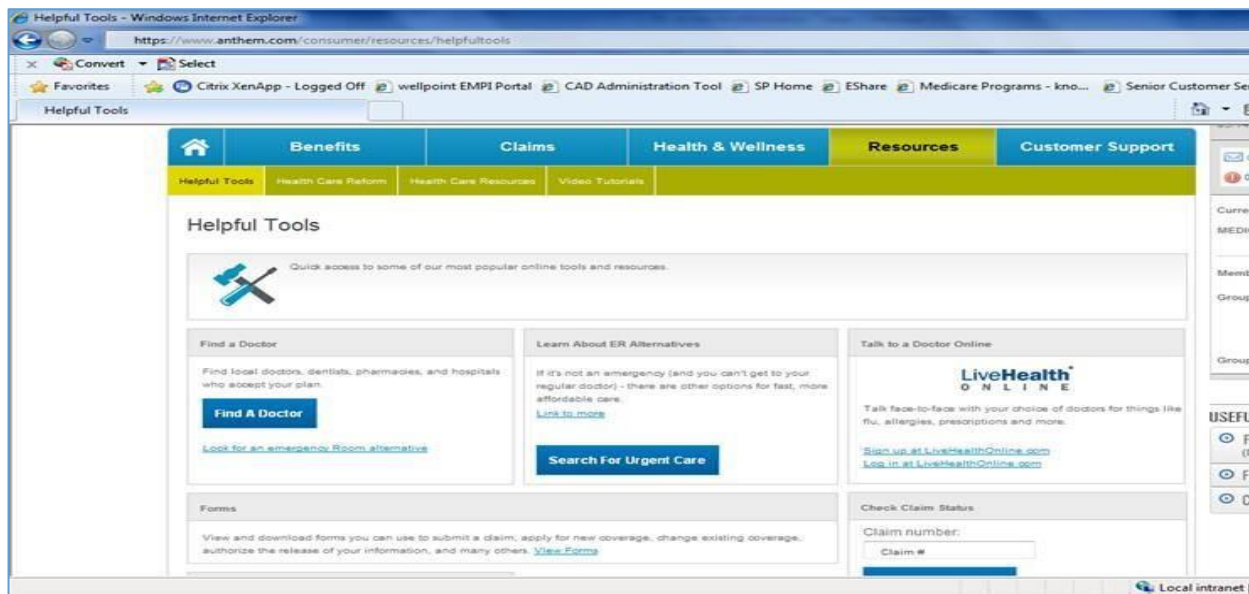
Helpful Tools - Windows Internet Explorer

https://www.anthem.com/consumer/resources/helpfultools

Convert ▾ Select

Favorites | Citrix XenApp - Logged Off | wellpoint EMPI Portal | CAD Administration Tool | SP Home | EShare | Medicare Programs - kno... | Senior Customer Se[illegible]

Helpful Tools

Benefits | Claims | Health & Wellness | Resources | Customer Support

Helpful Tools | Health Care Reform | Health Care Resources | Video Tutorials

Helpful Tools

Quick access to some of our most popular online tools and resources.

Find a Doctor

Find local doctors, dentists, pharmacies, and hospitals who accept your plan.

Find A Doctor

Look for an emergency Room alternative

Learn About ER Alternatives

If it's not an emergency (and you can't get to your regular doctor) - there are other options for fast, more affordable care.

Link to more

Search For Urgent Care

Talk to a Doctor Online

LiveHealth ONLINE

Talk face-to-face with your choice of doctors for things like flu, allergies, prescriptions and more.

Sign up at LiveHealthOnline.com
Log in at LiveHealthOnline.com

Forms

View and download forms you can use to submit a claim, apply for new coverage, change existing coverage, authorize the release of your information, and many others. View Forms

Check Claim Status

Claim number:

Claim #

Curre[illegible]
MEDI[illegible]
Memb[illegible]
Group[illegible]
Group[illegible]
USEFU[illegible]

Local intranet